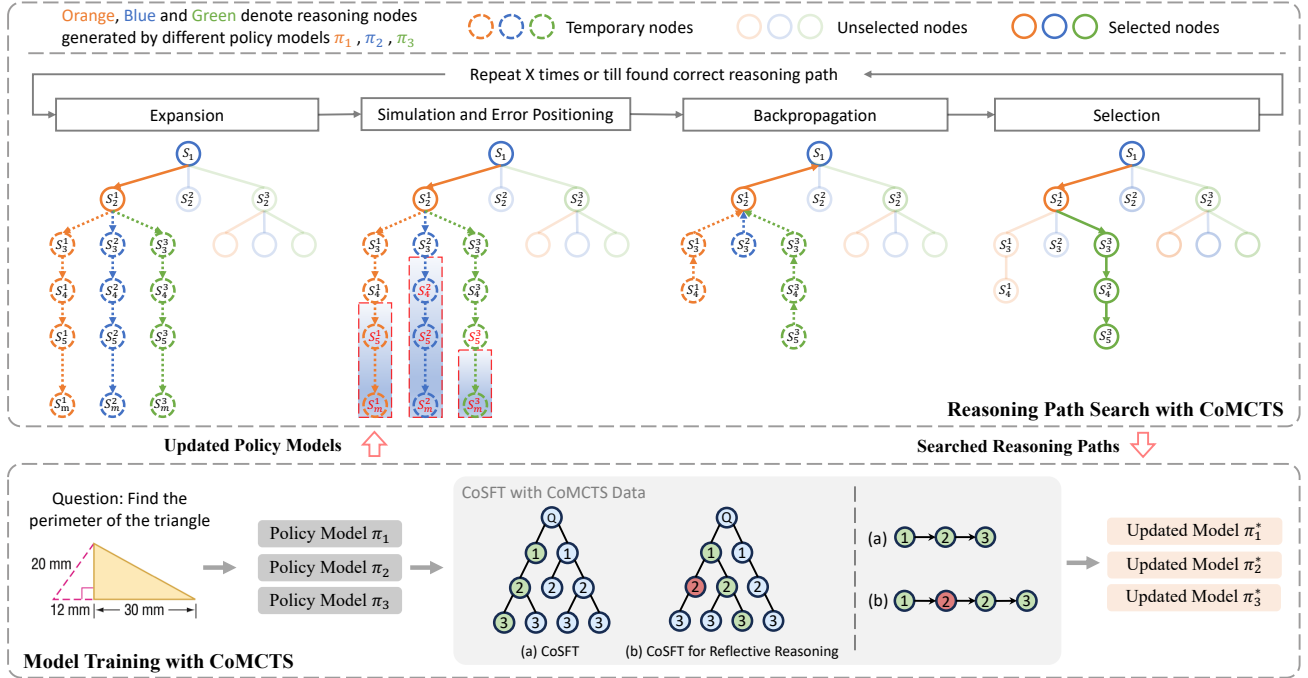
Orange, Blue and Green denote reasoning nodes generated by different policy models $\pi_1$ , $\pi_2$ , $\pi_3$

Temporary nodes

Unselected nodes

Selected nodes

Repeat X times or till found correct reasoning path

Expansion

Simulation and Error Positioning

Backpropagation

Selection

$S_1$ $S_2^1$ $S_2^2$ $S_2^3$ $S_3^1$ $S_3^2$ $S_3^3$ $S_4^1$ $S_4^2$ $S_4^3$ $S_5^1$ $S_5^2$ $S_5^3$ $S_m^1$ $S_m^2$ $S_m^3$

$S_1$ $S_2^1$ $S_2^2$ $S_2^3$ $S_3^1$ $S_3^2$ $S_3^3$ $S_4^1$ $S_4^2$ $S_4^3$ $S_5^1$ $S_5^2$ $S_5^3$ $S_m^1$ $S_m^2$ $S_m^3$

$S_1$ $S_2^1$ $S_2^2$ $S_2^3$ $S_3^1$ $S_3^2$ $S_3^3$ $S_4^1$ $S_4^3$ $S_5^3$

$S_1$ $S_2^1$ $S_2^2$ $S_2^3$ $S_3^1$ $S_3^2$ $S_3^3$ $S_4^1$ $S_4^3$ $S_5^3$

Reasoning Path Search with CoMCTS

Updated Policy Models

Searched Reasoning Paths

Question: Find the perimeter of the triangle

20 mm

12 mm

30 mm

Policy Model $\pi_1$

Policy Model $\pi_2$

Policy Model $\pi_3$

CoSFT with CoMCTS Data

Q 1 1 2 2 2 3 3 3 3

(a) CoSFT

Q 1 1 2 2 2 3 3 3 3

(b) CoSFT for Reflective Reasoning

(a) 1 2 3

(b) 1 2 2 3

Updated Model $\pi_1^*$

Updated Model $\pi_2^*$

Updated Model $\pi_3^*$

Model Training with CoMCTS